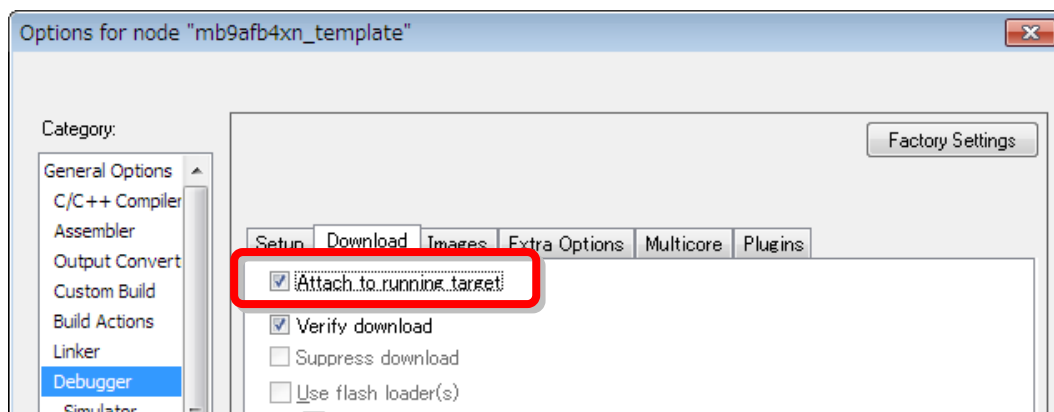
Options for node "mb9afb4xn_template"

Category:

General Options
C/C++ Compiler
Assembler
Output Convert
Custom Build
Build Actions
Linker
Debugger
Simulator

Factory Settings

Setup
Download
Images
Extra Options
Multicore
Plugins

Attach to running target
Verify download
Suppress download
Use flash loader(s)